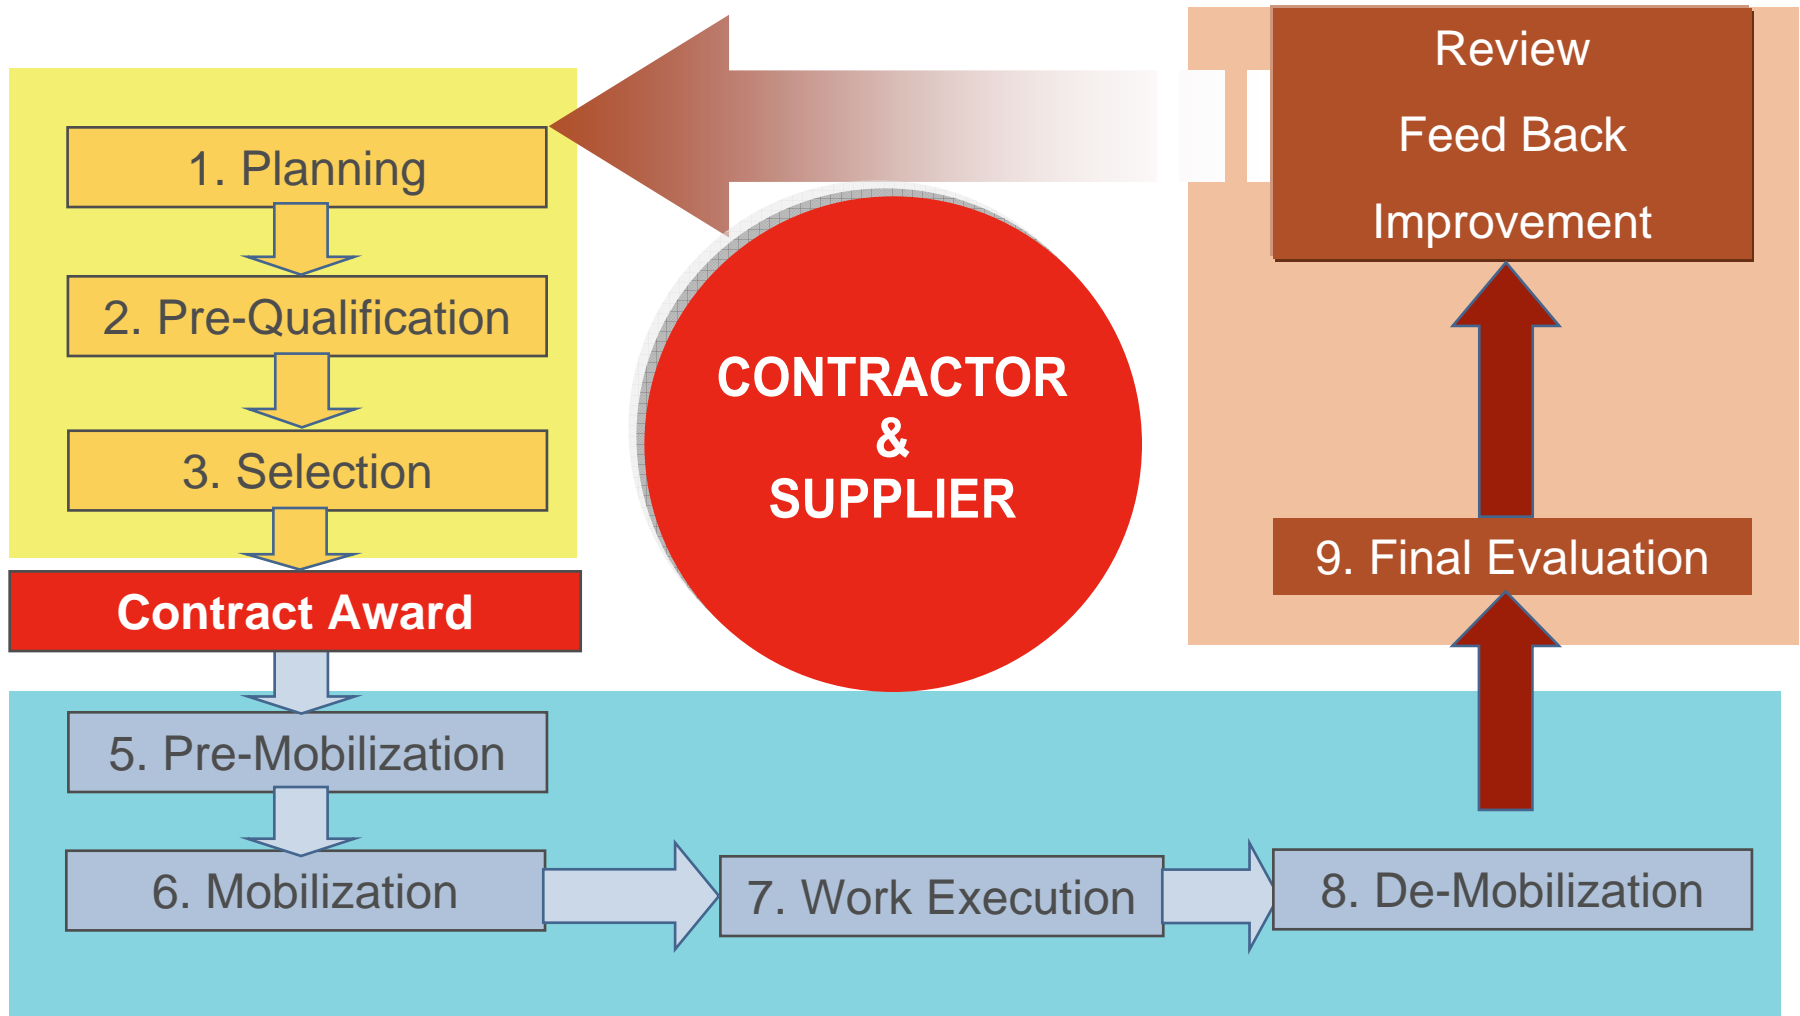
1. Planning

2. Pre-Qualification

3. Selection

Contract Award

CONTRACTOR & SUPPLIER

Review

Feed Back

Improvement

9. Final Evaluation

5. Pre-Mobilization

6. Mobilization

7. Work Execution

8. De-Mobilization